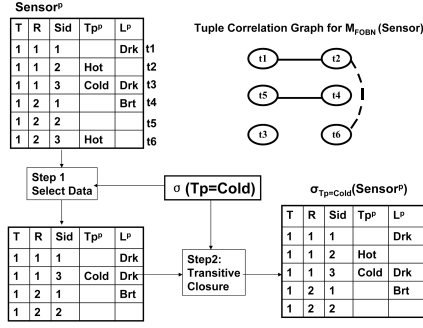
Sensor$^p$

| T | R | Sid | Tp$^p$ | L$^p$ | |
|---|---|---|---|---|---|
| 1 | 1 | 1 | | Drk | t1 |
| 1 | 1 | 2 | Hot | | t2 |
| 1 | 1 | 3 | Cold | Drk | t3 |
| 1 | 2 | 1 | | Brt | t4 |
| 1 | 2 | 2 | | | t5 |
| 1 | 2 | 3 | Hot | | t6 |

Tuple Correlation Graph for M$_{FOBN}$ (Sensor)

t1 t2 t5 t4 t3 t6

Step 1 Select Data

σ (Tp=Cold)

| T | R | Sid | Tp$^p$ | L$^p$ |
|---|---|---|---|---|
| 1 | 1 | 1 | | Drk |
| 1 | 1 | 3 | Cold | Drk |
| 1 | 2 | 1 | | Brt |
| 1 | 2 | 2 | | |

Step2: Transitive Closure

σ$_{Tp=Cold}$(Sensor$^p$)

| T | R | Sid | Tp$^p$ | L$^p$ |
|---|---|---|---|---|
| 1 | 1 | 1 | | Drk |
| 1 | 1 | 2 | Hot | |
| 1 | 1 | 3 | Cold | Drk |
| 1 | 2 | 1 | | Brt |
| 1 | 2 | 2 | | |